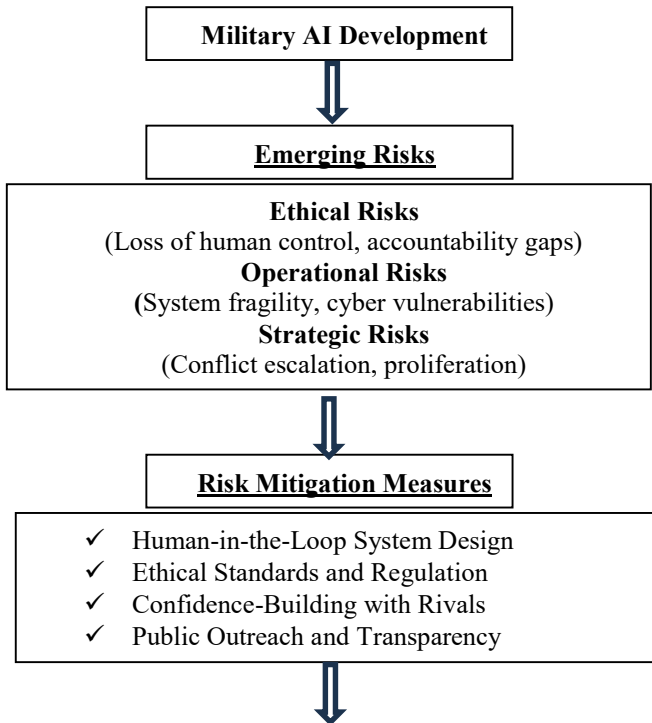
Military AI Development

Emerging Risks

Ethical Risks
(Loss of human control, accountability gaps)
Operational Risks
(System fragility, cyber vulnerabilities)
Strategic Risks
(Conflict escalation, proliferation)

Risk Mitigation Measures

✓ Human-in-the-Loop System Design
✓ Ethical Standards and Regulation
✓ Confidence-Building with Rivals
✓ Public Outreach and Transparency